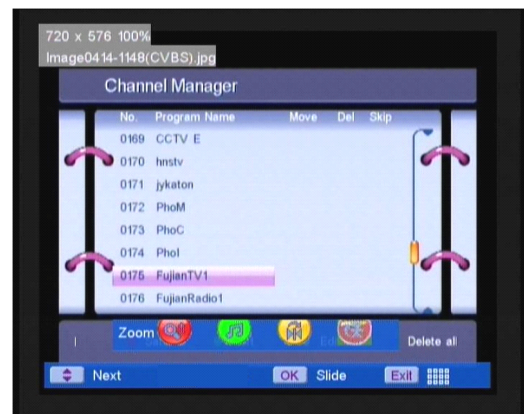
720 x 576 100%
Image0414-1148(CVBS).jpg

Channel Manager

| No. | Program Name | Move | Del | Skip |
|---|---|---|---|---|
| 0169 | CCTV E | | | |
| 0170 | hnstv | | | |
| 0171 | jykaton | | | |
| 0172 | PhoM | | | |
| 0173 | PhoC | | | |
| 0174 | PhoI | | | |
| 0175 | FujianTV1 | | | |
| 0176 | FujianRadio1 | | | |

Zoom

Delete all

Next

OK Slide

Exit